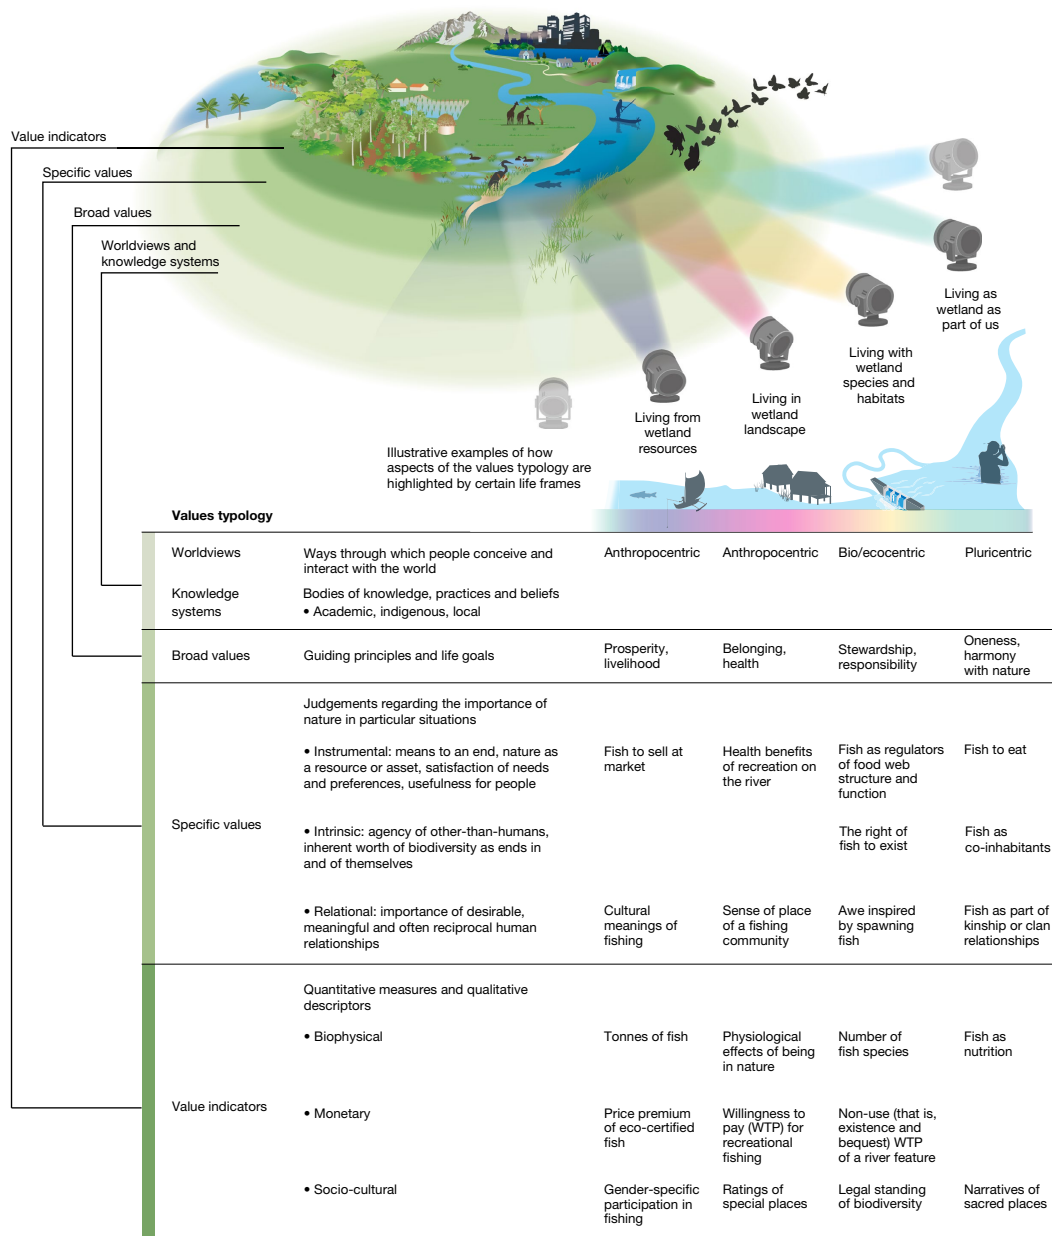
Value indicators

Specific values

Broad values

Worldviews and knowledge systems

Living as wetland as part of us

Living with wetland species and habitats

Living in wetland landscape

Living from wetland resources

Illustrative examples of how aspects of the values typology are highlighted by certain life frames

Values typology

| | | | | | |
|---|---|---|---|---|---|
| Worldviews | Ways through which people conceive and interact with the world | Anthropocentric | Anthropocentric | Bio/ecocentric | Pluricentric |
| Knowledge systems | Bodies of knowledge, practices and beliefs • Academic, indigenous, local | | | | |
| Broad values | Guiding principles and life goals | Prosperity, livelihood | Belonging, health | Stewardship, responsibility | Oneness, harmony with nature |
| Specific values | Judgements regarding the importance of nature in particular situations | | | | |
| | • Instrumental: means to an end, nature as a resource or asset, satisfaction of needs and preferences, usefulness for people | Fish to sell at market | Health benefits of recreation on the river | Fish as regulators of food web structure and function | Fish to eat |
| | • Intrinsic: agency of other-than-humans, inherent worth of biodiversity as ends in and of themselves | | | The right of fish to exist | Fish as co-inhabitants |
| | • Relational: importance of desirable, meaningful and often reciprocal human relationships | Cultural meanings of fishing | Sense of place of a fishing community | Awe inspired by spawning fish | Fish as part of kinship or clan relationships |
| Value indicators | Quantitative measures and qualitative descriptors | | | | |
| | • Biophysical | Tonnes of fish | Physiological effects of being in nature | Number of fish species | Fish as nutrition |
| | • Monetary | Price premium of eco-certified fish | Willingness to pay (WTP) for recreational fishing | Non-use (that is, existence and bequest) WTP of a river feature | |
| | • Socio-cultural | Gender-specific participation in fishing | Ratings of special places | Legal standing of biodiversity | Narratives of sacred places |